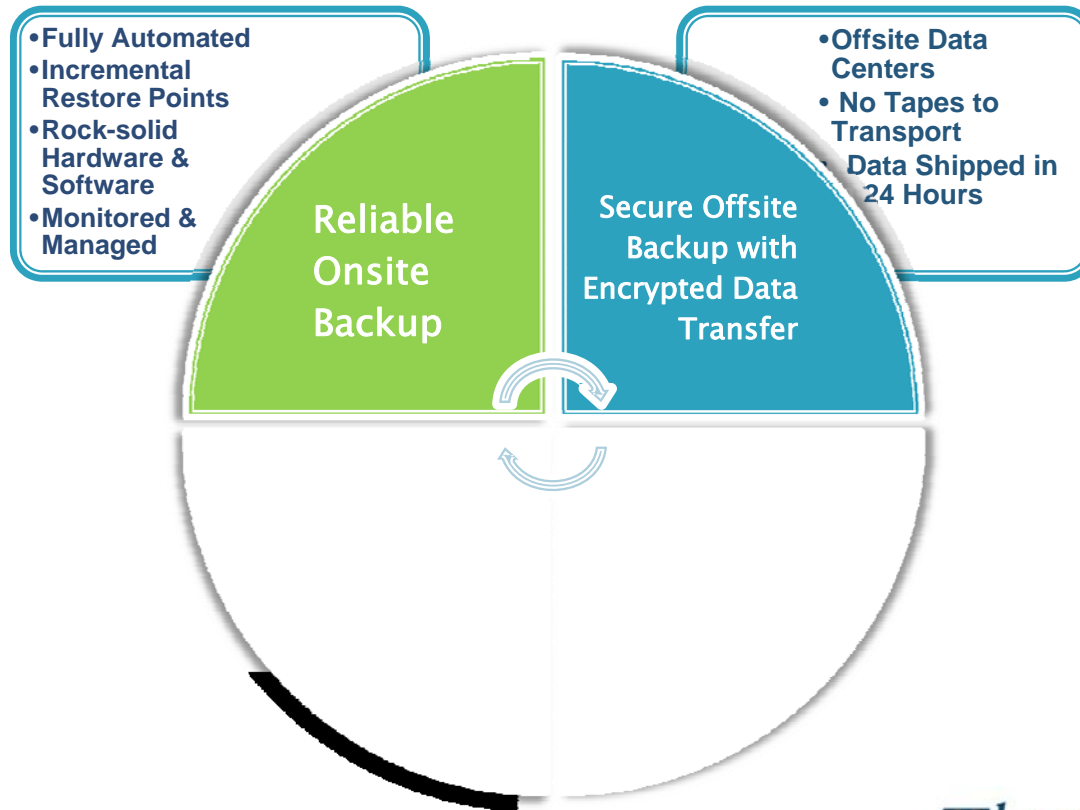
•Fully Automated
•Incremental Restore Points
•Rock-solid Hardware & Software
•Monitored & Managed

Reliable Onsite Backup

•Offsite Data Centers
• No Tapes to Transport
• Data Shipped in 24 Hours

Secure Offsite Backup with Encrypted Data Transfer